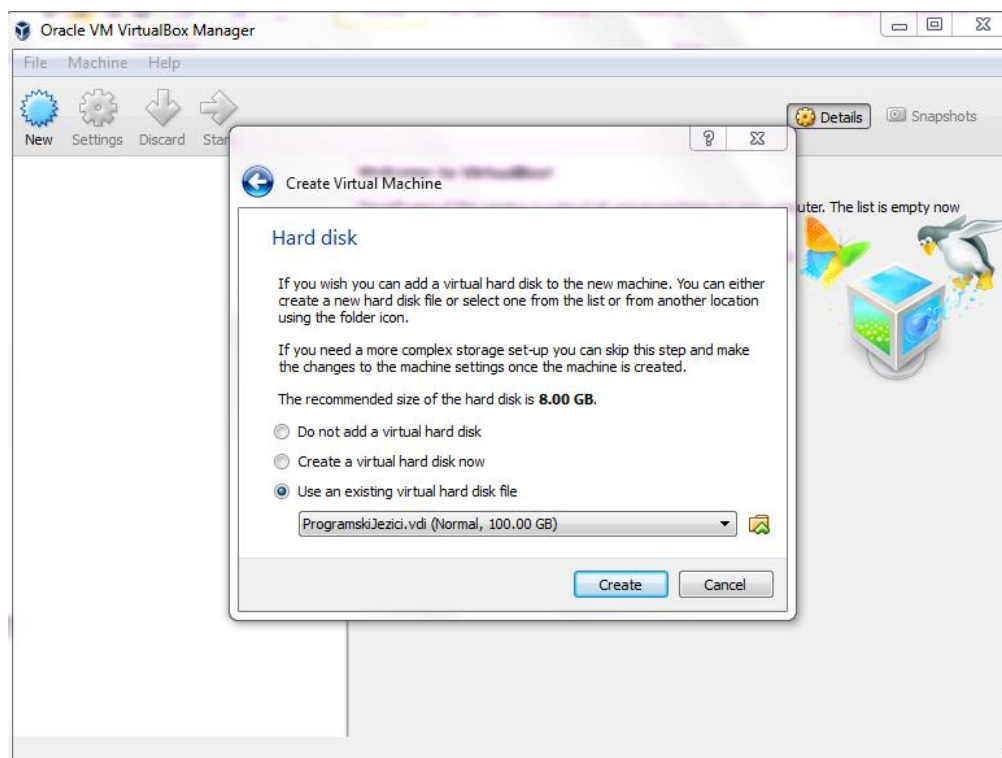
Oracle VM VirtualBox Manager

File Machine Help

New Settings Discard Star

Details Snapshots

?

Create Virtual Machine

uter. The list is empty now

Hard disk

If you wish you can add a virtual hard disk to the new machine. You can either create a new hard disk file or select one from the list or from another location using the folder icon.

If you need a more complex storage set-up you can skip this step and make the changes to the machine settings once the machine is created.

The recommended size of the hard disk is **8.00 GB**.

Do not add a virtual hard disk

Create a virtual hard disk now

Use an existing virtual hard disk file

ProgramskiJezici.vdi (Normal, 100.00 GB)

Create Cancel